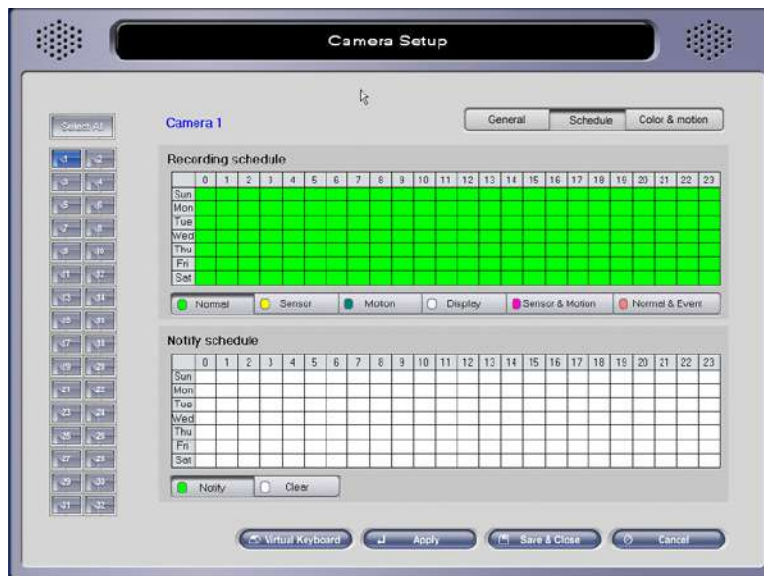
Camera Setup

Select All

1 2
3 4
5 6
7 8
9 10
11 12
13 14
15 16
17 18
19 20
21 22
23 24
25 26
27 28
29 30
31 32

Camera 1

General | Schedule | Color & motion

Recording schedule

| | 0 | 1 | 2 | 3 | 4 | 5 | 6 | 7 | 8 | 9 | 10 | 11 | 12 | 13 | 14 | 15 | 16 | 17 | 18 | 19 | 20 | 21 | 22 | 23 |
|---|---|---|---|---|---|---|---|---|---|---|---|---|---|---|---|---|---|---|---|---|---|---|---|---|
| Sun | | | | | | | | | | | | | | | | | | | | | | | | |
| Mon | | | | | | | | | | | | | | | | | | | | | | | | |
| Tue | | | | | | | | | | | | | | | | | | | | | | | | |
| Wed | | | | | | | | | | | | | | | | | | | | | | | | |
| Thu | | | | | | | | | | | | | | | | | | | | | | | | |
| Fri | | | | | | | | | | | | | | | | | | | | | | | | |
| Sat | | | | | | | | | | | | | | | | | | | | | | | | |

Normal | Sensor | Motion | Display | Sensor & Motion | Normal & Event

Notify schedule

| | 0 | 1 | 2 | 3 | 4 | 5 | 6 | 7 | 8 | 9 | 10 | 11 | 12 | 13 | 14 | 15 | 16 | 17 | 18 | 19 | 20 | 21 | 22 | 23 |
|---|---|---|---|---|---|---|---|---|---|---|---|---|---|---|---|---|---|---|---|---|---|---|---|---|
| Sun | | | | | | | | | | | | | | | | | | | | | | | | |
| Mon | | | | | | | | | | | | | | | | | | | | | | | | |
| Tue | | | | | | | | | | | | | | | | | | | | | | | | |
| Wed | | | | | | | | | | | | | | | | | | | | | | | | |
| Thu | | | | | | | | | | | | | | | | | | | | | | | | |
| Fri | | | | | | | | | | | | | | | | | | | | | | | | |
| Sat | | | | | | | | | | | | | | | | | | | | | | | | |

Notify | Clear

Virtual Keyboard | Apply | Save & Close | Cancel